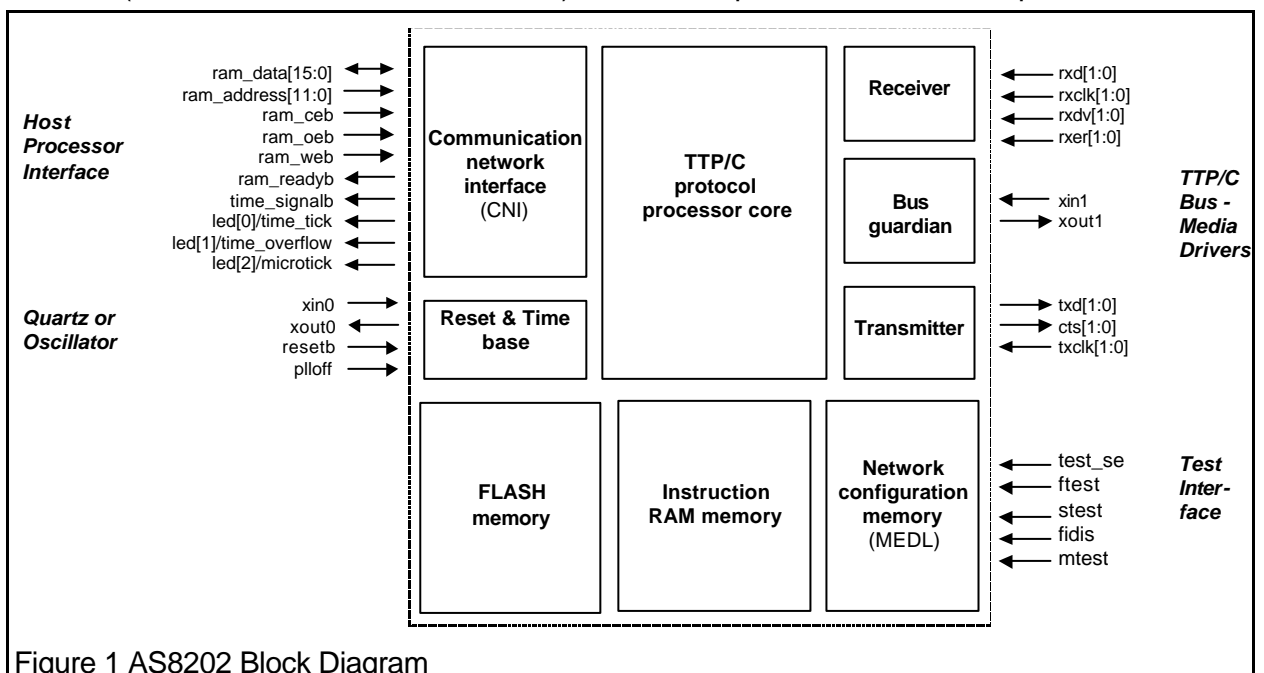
Host Processor Interface

ram_data[15:0]
ram_address[11:0]
ram_ceb
ram_oeb
ram_web
ram_readyb
time_signalb
led[0]/time_tick
led[1]/time_overflow
led[2]/microtick

Quartz or Oscillator

xin0
xout0
resetb
plloff

Communication network interface (CNI)

Reset & Time base

TTP/C protocol processor core

Receiver

Bus guardian

Transmitter

FLASH memory

Instruction RAM memory

Network configuration memory (MEDL)

rxd[1:0]
rxclk[1:0]
rxdv[1:0]
rxer[1:0]

xin1
xout1

txd[1:0]
cts[1:0]
txclk[1:0]

TTP/C Bus - Media Drivers

test_se
ftest
stest
fidis
mtest

Test Interface

Figure 1 AS8202 Block Diagram